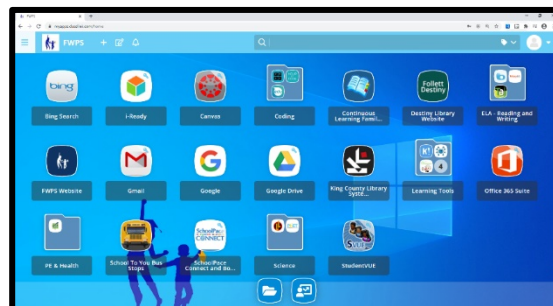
FWPS

Bing Search
i-Ready
Canvas
Coding
Continuous Learning Famil...
Follett Destiny
Destiny Library Website
ELA - Reading and Writing

FWPS Website
Gmail
Google
Google Drive
King County Library Syste...
Learning Tools
Office 365 Suite

PE & Health
School To You Bus Stops
SchoolPace CONNECT
SchoolPace Connect and Bu...
Science
StudentVUE